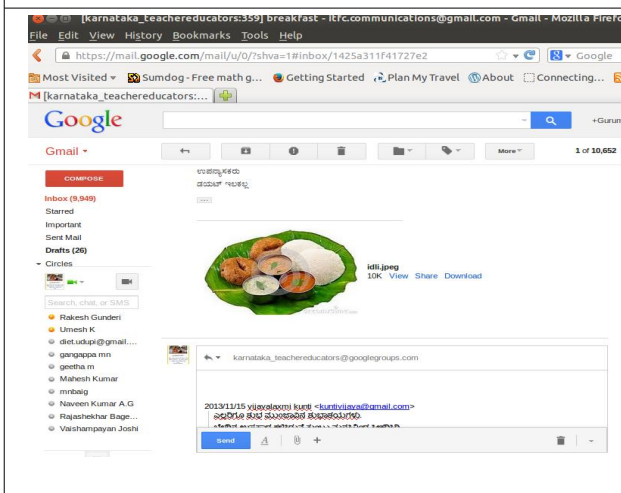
[karnataka_teachereducators:359] breakfast - itfc.communications@gmail.com - Gmail - Mozilla Firefo

File Edit View History Bookmarks Tools Help

https://mail.google.com/mail/u/0/?shva=1#inbox/1425a311f41727e2

Google

Most Visited Sumdog - Free math g... Getting Started Plan My Travel About Connecting...

M [karnataka_teachereducators:...

Google

+Gurun

Gmail

More

1 of 10,652

COMPOSE

Inbox (9,949)

Starred

Important

Sent Mail

Drafts (26)

Circles

Search, chat, or SMS

Rakesh Gunderi

Umesh K

diet.udupi@gmail....

gangappa mn

geetha m

Mahesh Kumar

mnbaig

Naveen Kumar A.G

Rajashekhar Bage...

Vaishampayan Joshi

ಉಪನ್ಯಾಸಕರು

ಡಯಟ್ ಗುಲಬರ್ಗ

...

idli.jpeg

10K View Share Download

karnataka_teachereducators@googlegroups.com

2013/11/15 vijayalaxmi kunti <kuntivijaya@gmail.com>

ಎಲ್ಲರಿಗೂ ಶುಭ ಮುಂಜಾವಿನ ಶುಭಾಶಯಗಳು.

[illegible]

Send

A

+